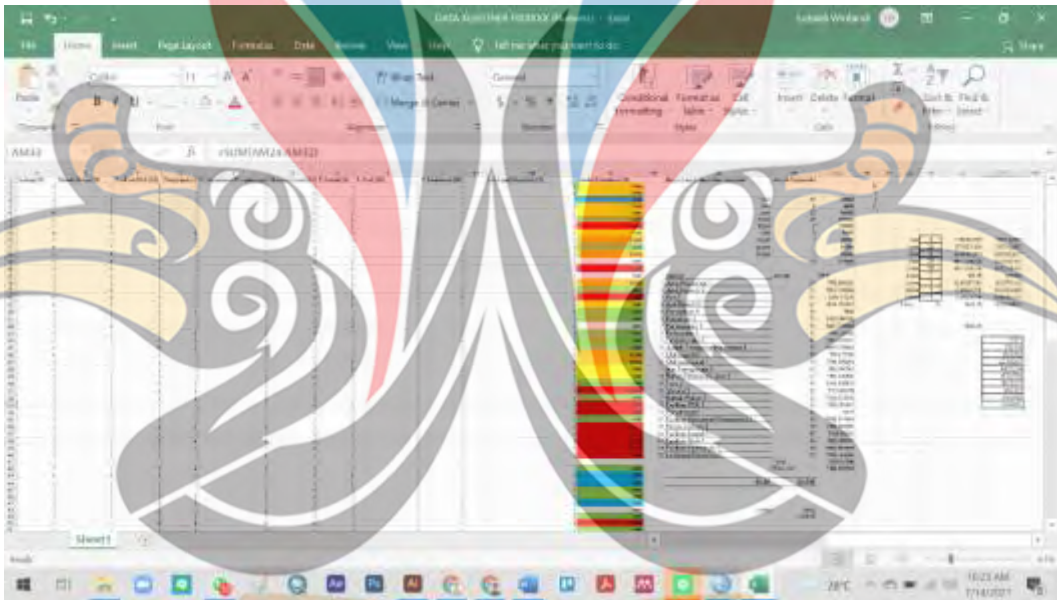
DATA KLASTER FEBXXXX (Protected) - Excel

Subekti Winbardi

File Home Insert Page Layout Formulas Data Review View Help Tell me what you want to do

Share

Paste Calibri 11 Wrap Text General Conditional Formatting Format as Table Cell Styles Insert Delete Format Sort & Filter Find & Select

Clipboard Font Alignment Number Styles Cells Editing

Merge & Center

AM43 fx =SUM(AM24:AM42)

Sheet1

Ready

28°C

10:23 AM
7/14/2021